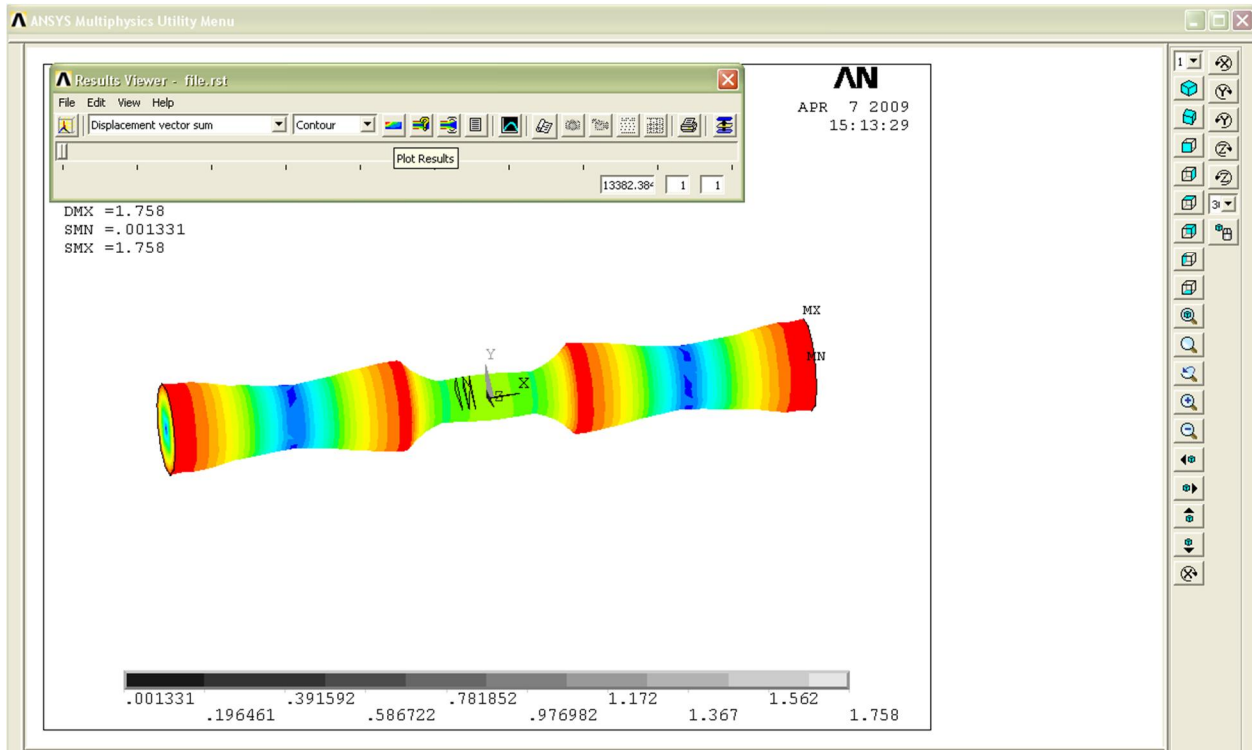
ANSYS Multiphysics Utility Menu

Results Viewer - file.rst

File Edit View Help

Displacement vector sum
Contour

Plot Results

13382.38
1
1

AN

APR 7 2009
15:13:29

DMX =1.758
SMN =.001331
SMX =1.758

MX
MN
Y
X

.001331
.196461
.391592
.586722
.781852
.976982
1.172
1.367
1.562
1.758

1
3